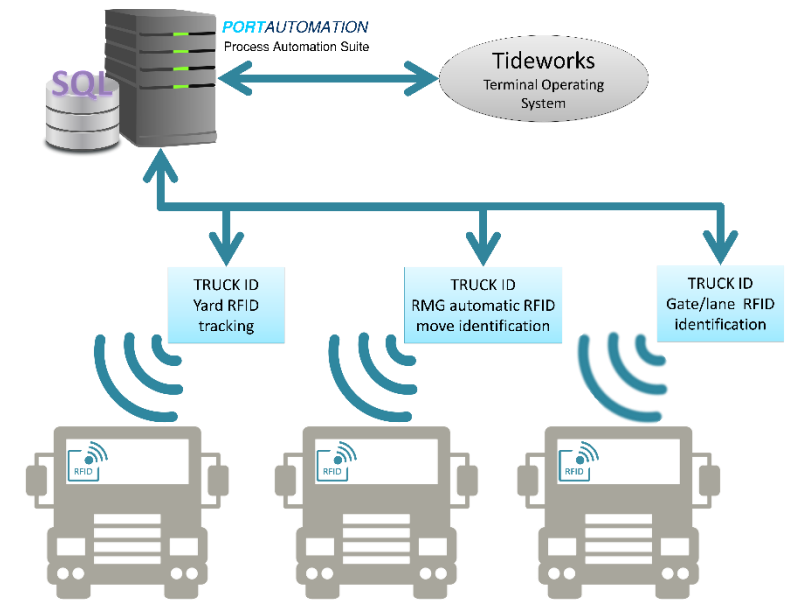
SQL

PORTAUTOMATION
Process Automation Suite

Tideworks
Terminal Operating System

TRUCK ID
Yard RFID tracking

TRUCK ID
RMG automatic RFID move identification

TRUCK ID
Gate/lane RFID identification

RFID

RFID

RFID